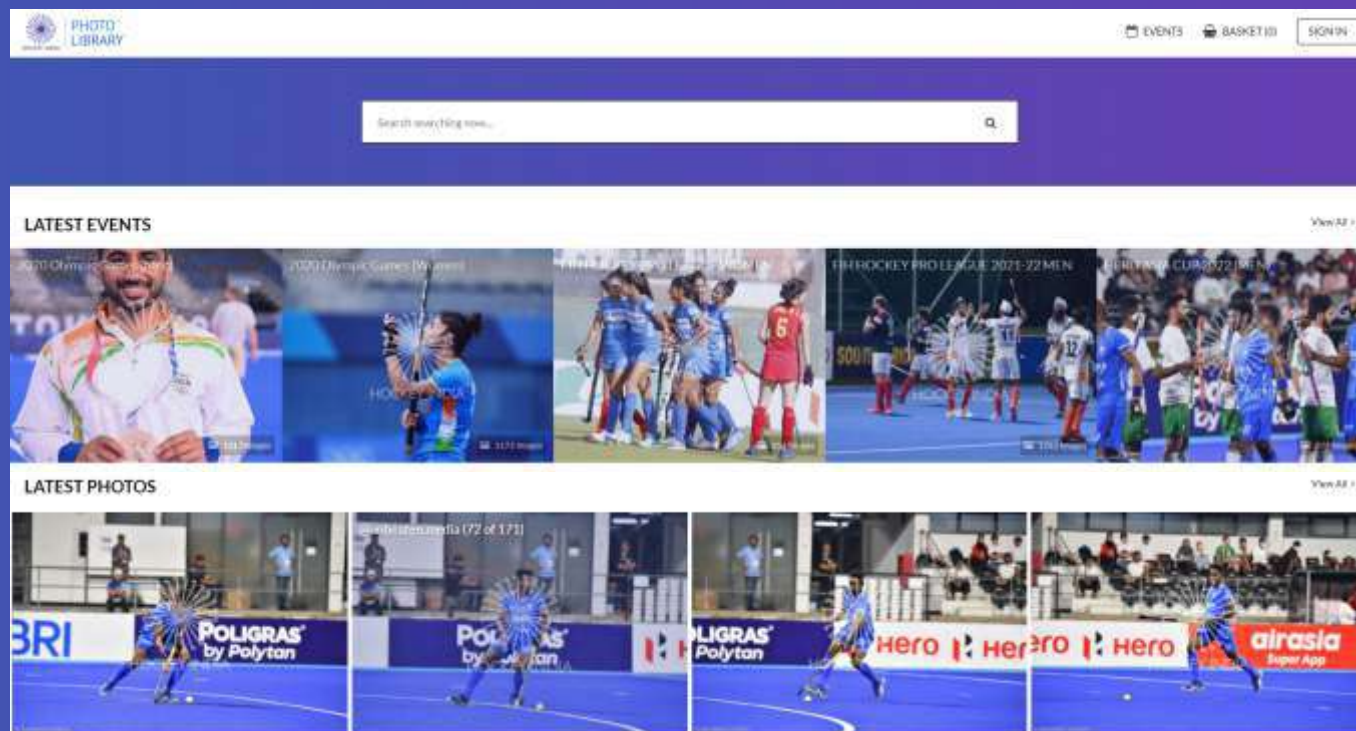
PHOTO LIBRARY

EVENTS BASKET (0) SIGN IN

Search searching now...

LATEST EVENTS

View All >

2020 Olympic Games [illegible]

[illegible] Images

2020 Olympic Games (Women)

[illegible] Images

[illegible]

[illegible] Images

FIH HOCKEY PRO LEAGUE 2021-22 MEN

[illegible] Images

HERO ASIA CUP 2022 (MEN)

LATEST PHOTOS

View All >

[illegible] (72 of 171)

BRI

POLIGRAS by Polytan

POLIGRAS by Polytan

LIGRAS Polytan

Hero Her

ero Hero

airasia Super App